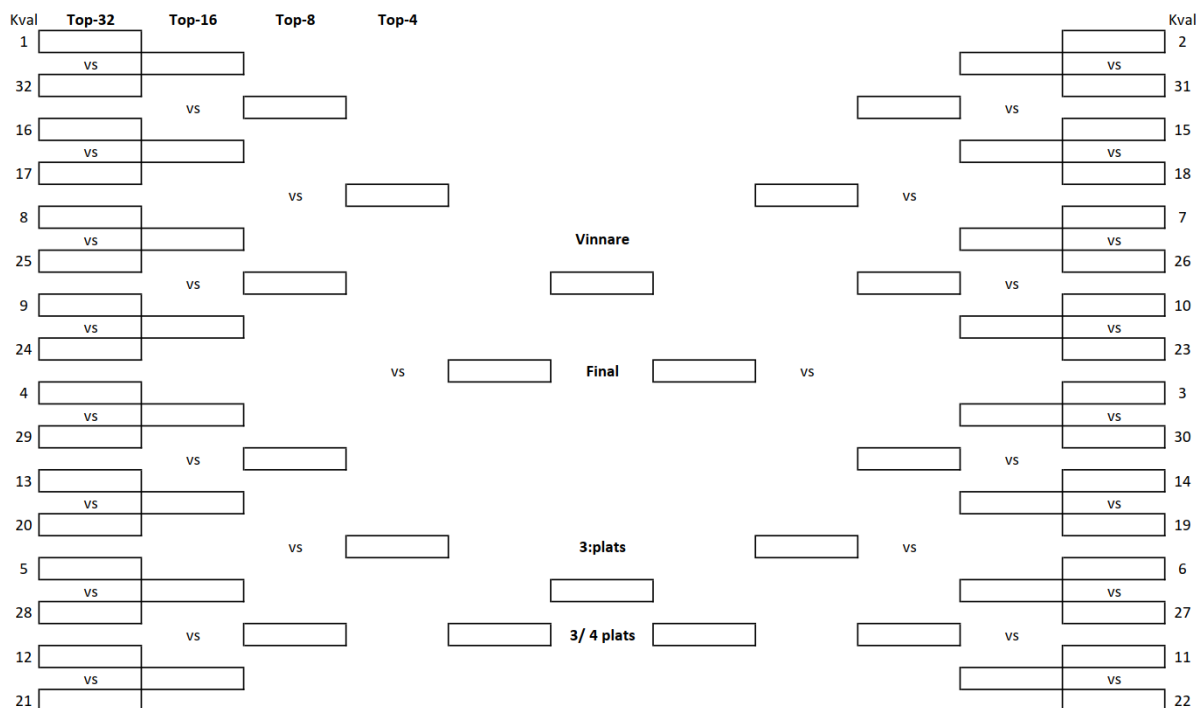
Kval Top-32 Top-16 Top-8 Top-4

Kval

1
vs
32
vs
16
vs
17
vs
8
vs
25
vs
9
vs
24
vs
4
vs
29
vs
13
vs
20
vs
5
vs
28
vs
12
vs
21

2
vs
31
vs
15
vs
18
vs
7
vs
26
vs
10
vs
23
vs
3
vs
30
vs
14
vs
19
vs
6
vs
27
vs
11
vs
22

Vinnare

Final

3:plats

3/ 4 plats